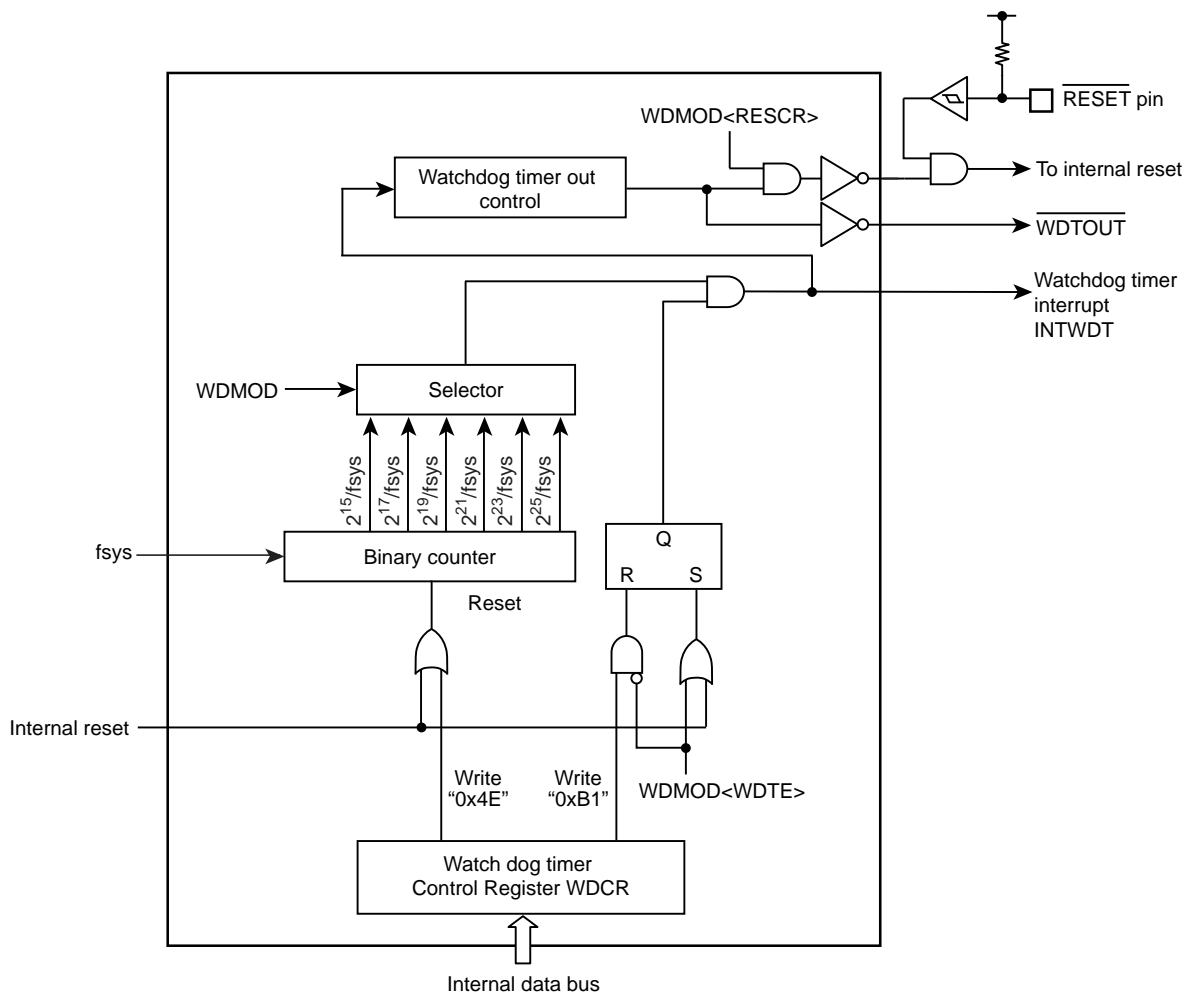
$\overline{RESET}$ pin

WDMOD<RESCR>

Watchdog timer out control

To internal reset

$\overline{WDTOUT}$

Watchdog timer interrupt INTWDT

WDMOD

Selector

$2^{15}$/fsys

$2^{17}$/fsys

$2^{19}$/fsys

$2^{21}$/fsys

$2^{23}$/fsys

$2^{25}$/fsys

Q

R

S

fsys

Binary counter

Reset

Internal reset

Write “0x4E”

Write “0xB1”

WDMOD<WDTE>

Watch dog timer Control Register WDCR

Internal data bus